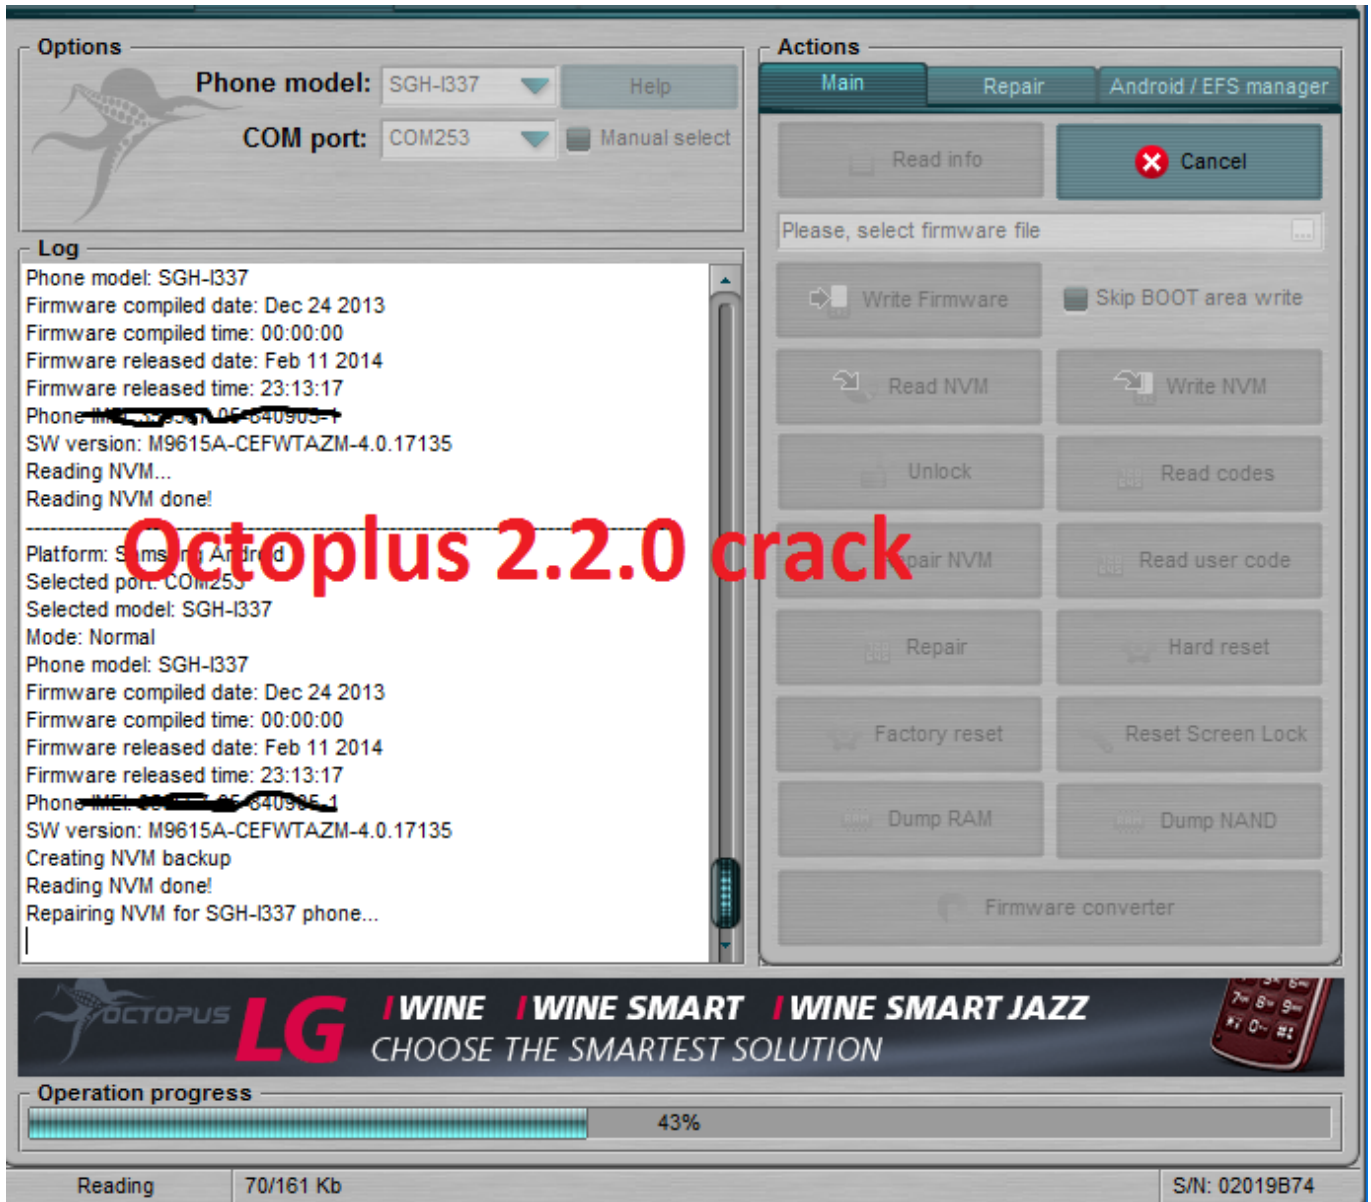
Options

Phone model: SGH-I337

Help

COM port: COM253

Manual select

Actions

Main

Repair

Android / EFS manager

Read info

Cancel

Please, select firmware file

Write Firmware

Skip BOOT area write

Read NVM

Write NVM

Unlock

Read codes

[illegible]pair NVM

Read user code

Repair

Hard reset

Factory reset

Reset Screen Lock

Dump RAM

Dump NAND

Firmware converter

Log

Phone model: SGH-I337
Firmware compiled date: Dec 24 2013
Firmware compiled time: 00:00:00
Firmware released date: Feb 11 2014
Firmware released time: 23:13:17
Phone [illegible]
SW version: M9615A-CEFWTAZM-4.0.17135
Reading NVM...
Reading NVM done!

Platform: S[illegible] Android
Selected port: COM253
Selected model: SGH-I337
Mode: Normal
Phone model: SGH-I337
Firmware compiled date: Dec 24 2013
Firmware compiled time: 00:00:00
Firmware released date: Feb 11 2014
Firmware released time: 23:13:17
Phone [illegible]
SW version: M9615A-CEFWTAZM-4.0.17135
Creating NVM backup
Reading NVM done!
Repairing NVM for SGH-I337 phone...

Octoplus 2.2.0 crack

OCTOPUS LG WINE WINE SMART WINE SMART JAZZ

CHOOSE THE SMARTEST SOLUTION

Operation progress

43%

Reading

70/161 Kb

S/N: 02019B74